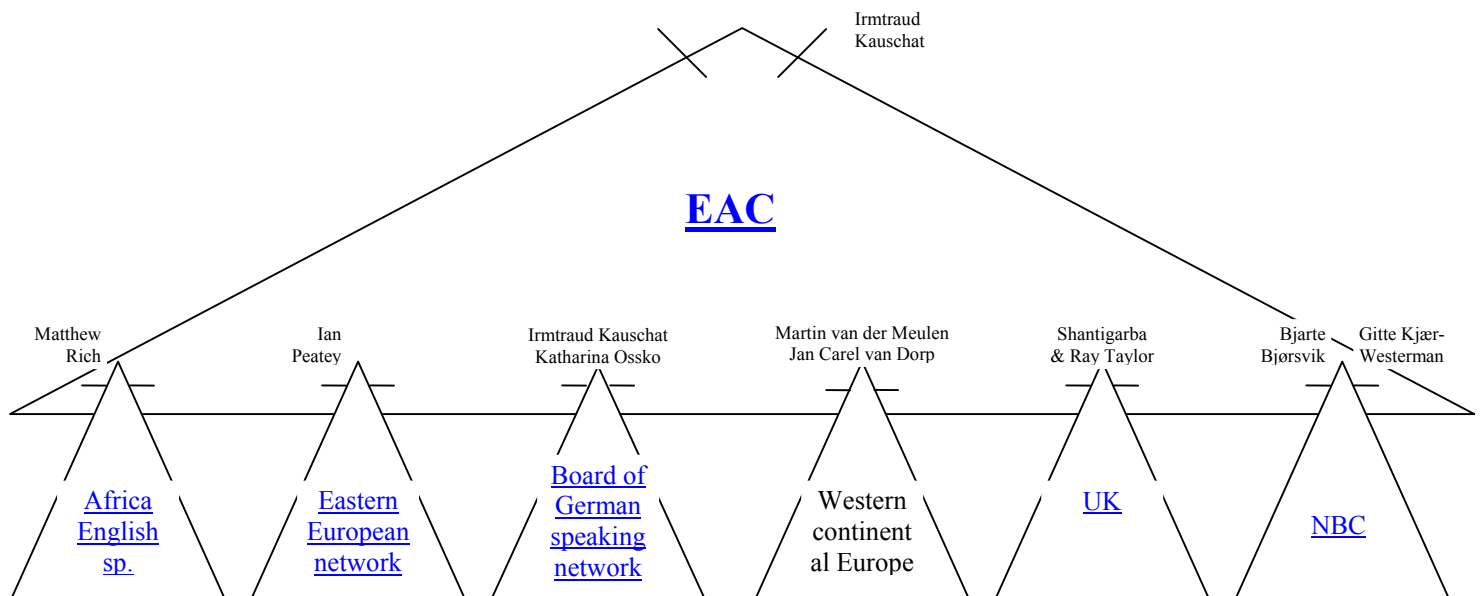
Irmtraud Kauschat

EAC

Matthew Rich

Ian Peatey

Irmtraud Kauschat Katharina Ossko

Martin van der Meulen Jan Carel van Dorp

Shantigarba & Ray Taylor

Bjarte Bjørsvik

Gitte Kjær-Westerman

Africa English sp.

Eastern European network

Board of German speaking network

Western continent al Europe

UK

NBC